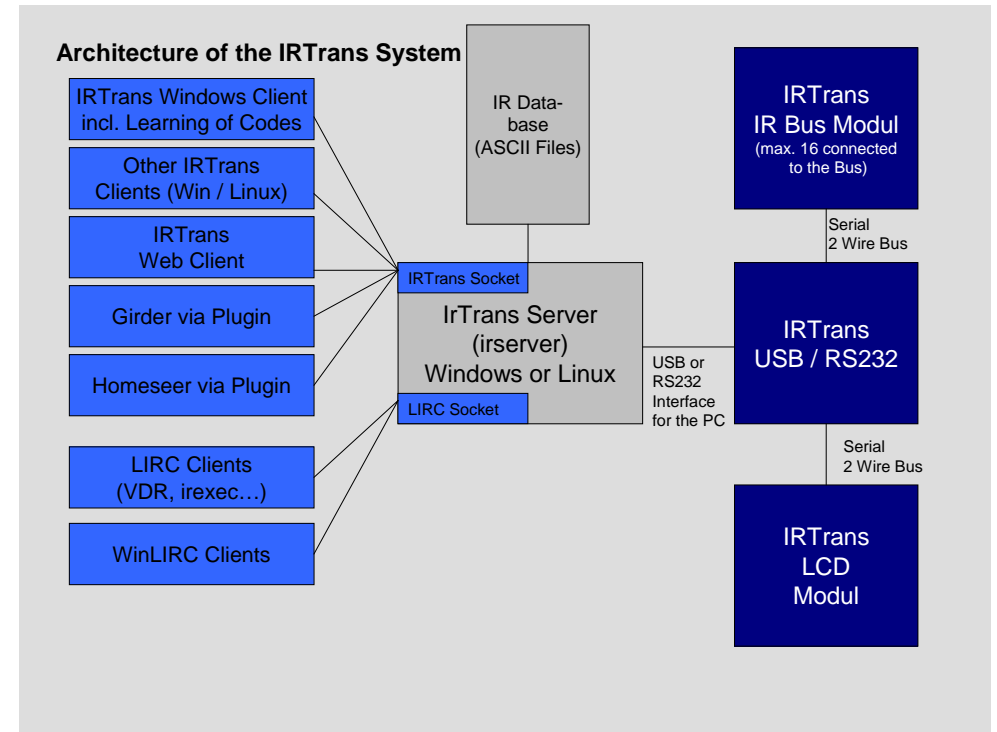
Architecture of the IRTrans System

IRTrans Windows Client incl. Learning of Codes

Other IRTrans Clients (Win / Linux)

IRTrans Web Client

Girder via Plugin

Homeseer via Plugin

LIRC Clients (VDR, irexec…)

WinLIRC Clients

IR Database (ASCII Files)

IRTrans Socket

IrTrans Server (irserver) Windows or Linux

LIRC Socket

USB or RS232 Interface for the PC

IRTrans IR Bus Modul (max. 16 connected to the Bus)

Serial 2 Wire Bus

IRTrans USB / RS232

Serial 2 Wire Bus

IRTrans LCD Modul